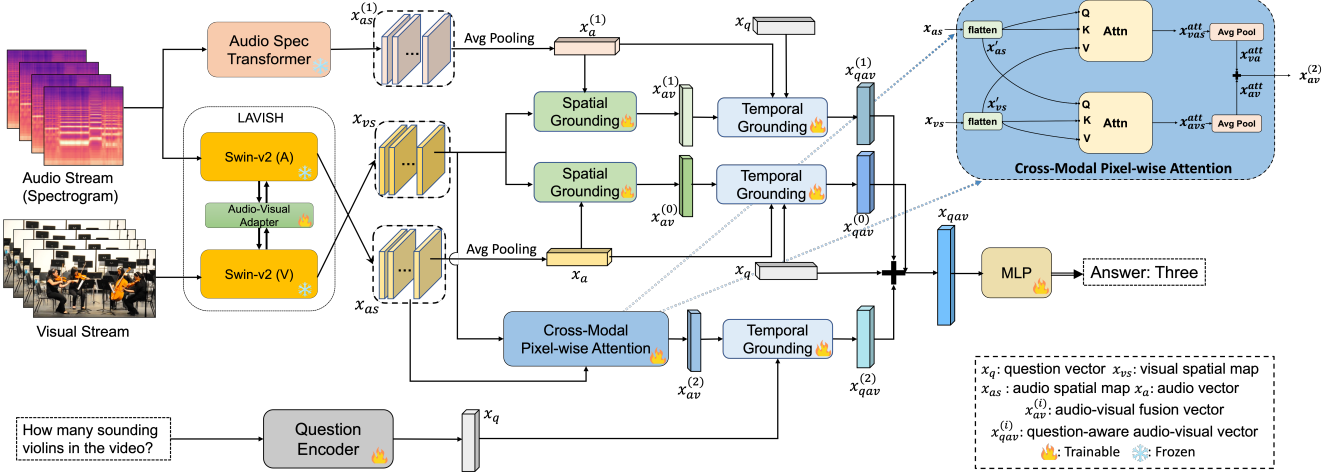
Audio Stream (Spectrogram)

Visual Stream

Audio Spec Transformer

LAVISH

Swin-v2 (A)

Audio-Visual Adapter

Swin-v2 (V)

$x_{as}^{(1)}$

Avg Pooling

$x_a^{(1)}$

$x_q$

$x_{vs}$

$x_{as}$

Spatial Grounding

$x_{av}^{(1)}$

Temporal Grounding

$x_{qav}^{(1)}$

Spatial Grounding

$x_{av}^{(0)}$

Temporal Grounding

$x_{qav}^{(0)}$

Avg Pooling

$x_a$

$x_q$

$x_{qav}$

MLP

Answer: Three

Cross-Modal Pixel-wise Attention

$x_{av}^{(2)}$

Temporal Grounding

$x_{qav}^{(2)}$

How many sounding violins in the video?

Question Encoder

$x_q$

$x_{as}$

flatten

$x'_{as}$

Q

K

V

Attn

$x_{vas}^{att}$

Avg Pool

$x_{va}^{att}$

$x_{av}^{(2)}$

$x_{av}^{att}$

$x'_{vs}$

$x_{vs}$

flatten

Q

K

V

Attn

$x_{avs}^{att}$

Avg Pool

Cross-Modal Pixel-wise Attention

$x_q$: question vector $x_{vs}$: visual spatial map
$x_{as}$ : audio spatial map $x_a$: audio vector
$x_{av}^{(i)}$: audio-visual fusion vector
$x_{qav}^{(i)}$: question-aware audio-visual vector
: Trainable : Frozen